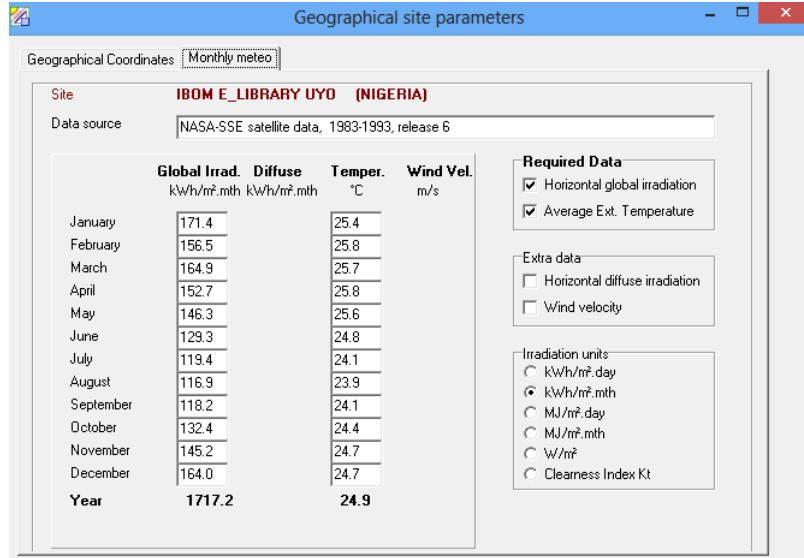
Geographical site parameters

Geographical Coordinates | Monthly meteo

Site IBOM E_LIBRARY UYO (NIGERIA)

Data source NASA-SSE satellite data, 1983-1993, release 6

| | Global Irrad. kWh/m².mth | Diffuse kWh/m².mth | Temper. °C | Wind Vel. m/s |
|---|---|---|---|---|
| January | 171.4 | | 25.4 | |
| February | 156.5 | | 25.8 | |
| March | 164.9 | | 25.7 | |
| April | 152.7 | | 25.8 | |
| May | 146.3 | | 25.6 | |
| June | 129.3 | | 24.8 | |
| July | 119.4 | | 24.1 | |
| August | 116.9 | | 23.9 | |
| September | 118.2 | | 24.1 | |
| October | 132.4 | | 24.4 | |
| November | 145.2 | | 24.7 | |
| December | 164.0 | | 24.7 | |
| Year | 1717.2 | | 24.9 | |

Required Data
Horizontal global irradiation
Average Ext. Temperature

Extra data
Horizontal diffuse irradiation
Wind velocity

Irradiation units
kWh/m².day
kWh/m².mth
MJ/m².day
MJ/m².mth
W/m²
Clearness Index Kt